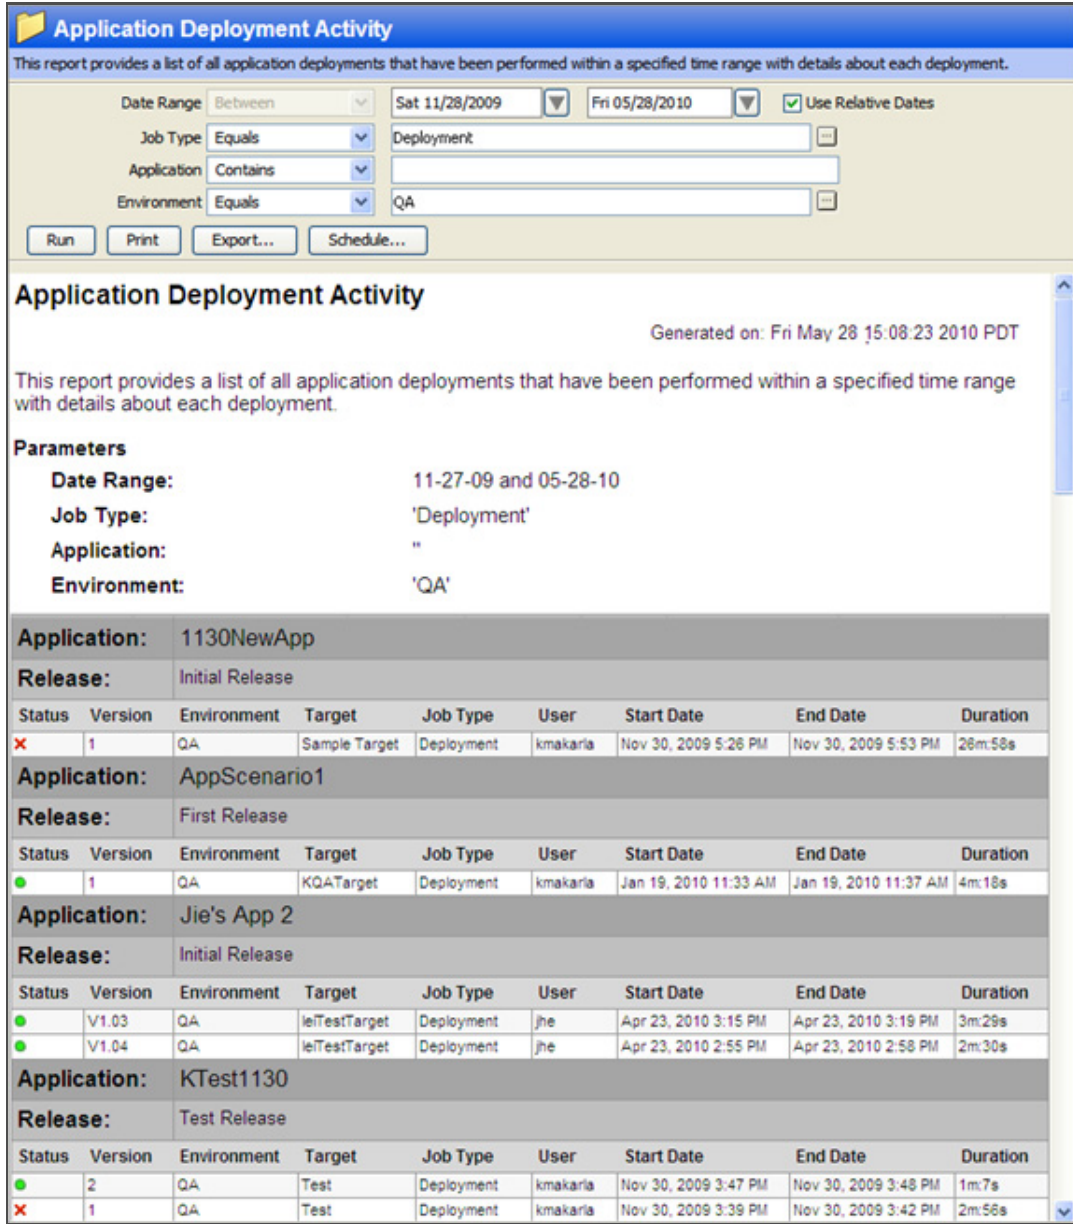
Application Deployment Activity

This report provides a list of all application deployments that have been performed within a specified time range with details about each deployment.

Date Range Between Sat 11/28/2009 Fri 05/28/2010 Use Relative Dates

Job Type Equals Deployment

Application Contains

Environment Equals QA

Run Print Export... Schedule...

Application Deployment Activity

Generated on: Fri May 28 15:08:23 2010 PDT

This report provides a list of all application deployments that have been performed within a specified time range with details about each deployment.

Parameters

Date Range: 11-27-09 and 05-28-10

Job Type: 'Deployment'

Application: ''

Environment: 'QA'

Application: 1130NewApp

Release: Initial Release

| Status | Version | Environment | Target | Job Type | User | Start Date | End Date | Duration |
|---|---|---|---|---|---|---|---|---|
| × | 1 | QA | Sample Target | Deployment | kmakarla | Nov 30, 2009 5:26 PM | Nov 30, 2009 5:53 PM | 26m:58s |

Application: AppScenario1

Release: First Release

| Status | Version | Environment | Target | Job Type | User | Start Date | End Date | Duration |
|---|---|---|---|---|---|---|---|---|
| ● | 1 | QA | KQATarget | Deployment | kmakarla | Jan 19, 2010 11:33 AM | Jan 19, 2010 11:37 AM | 4m:18s |

Application: Jie's App 2

Release: Initial Release

| Status | Version | Environment | Target | Job Type | User | Start Date | End Date | Duration |
|---|---|---|---|---|---|---|---|---|
| ● | V1.03 | QA | leiTestTarget | Deployment | jhe | Apr 23, 2010 3:15 PM | Apr 23, 2010 3:19 PM | 3m:29s |
| ● | V1.04 | QA | leiTestTarget | Deployment | jhe | Apr 23, 2010 2:55 PM | Apr 23, 2010 2:58 PM | 2m:30s |

Application: KTest1130

Release: Test Release

| Status | Version | Environment | Target | Job Type | User | Start Date | End Date | Duration |
|---|---|---|---|---|---|---|---|---|
| ● | 2 | QA | Test | Deployment | kmakarla | Nov 30, 2009 3:47 PM | Nov 30, 2009 3:48 PM | 1m:7s |
| × | 1 | QA | Test | Deployment | kmakarla | Nov 30, 2009 3:39 PM | Nov 30, 2009 3:42 PM | 2m:56s |